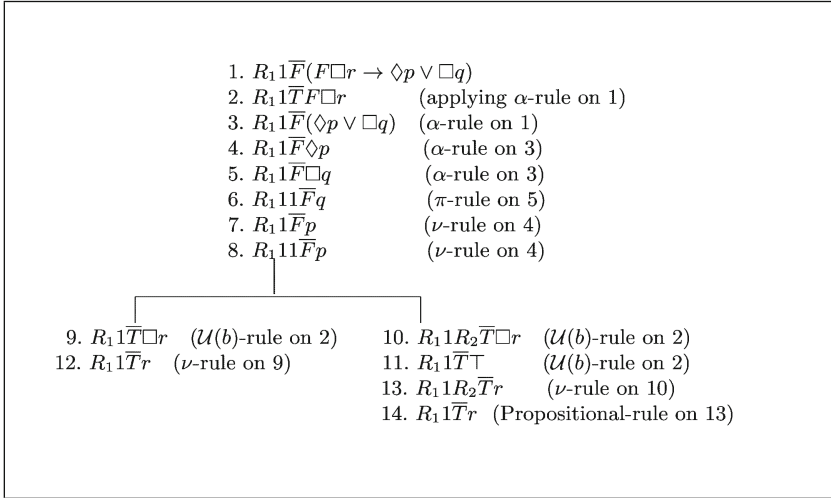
1. $R_1 1 \overline{F}(F\Box r \to \Diamond p \vee \Box q)$
2. $R_1 1 \overline{T} F\Box r$ (applying $\alpha$-rule on 1)
3. $R_1 1 \overline{F}(\Diamond p \vee \Box q)$ ($\alpha$-rule on 1)
4. $R_1 1 \overline{F}\Diamond p$ ($\alpha$-rule on 3)
5. $R_1 1 \overline{F}\Box q$ ($\alpha$-rule on 3)
6. $R_1 11 \overline{F} q$ ($\pi$-rule on 5)
7. $R_1 1 \overline{F} p$ ($\nu$-rule on 4)
8. $R_1 11 \overline{F} p$ ($\nu$-rule on 4)

9. $R_1 1 \overline{T}\Box r$ ($\mathcal{U}(b)$-rule on 2)
12. $R_1 1 \overline{T} r$ ($\nu$-rule on 9)

10. $R_1 1 R_2 \overline{T}\Box r$ ($\mathcal{U}(b)$-rule on 2)
11. $R_1 1 \overline{T}\top$ ($\mathcal{U}(b)$-rule on 2)
13. $R_1 1 R_2 \overline{T} r$ ($\nu$-rule on 10)
14. $R_1 1 \overline{T} r$ (Propositional-rule on 13)